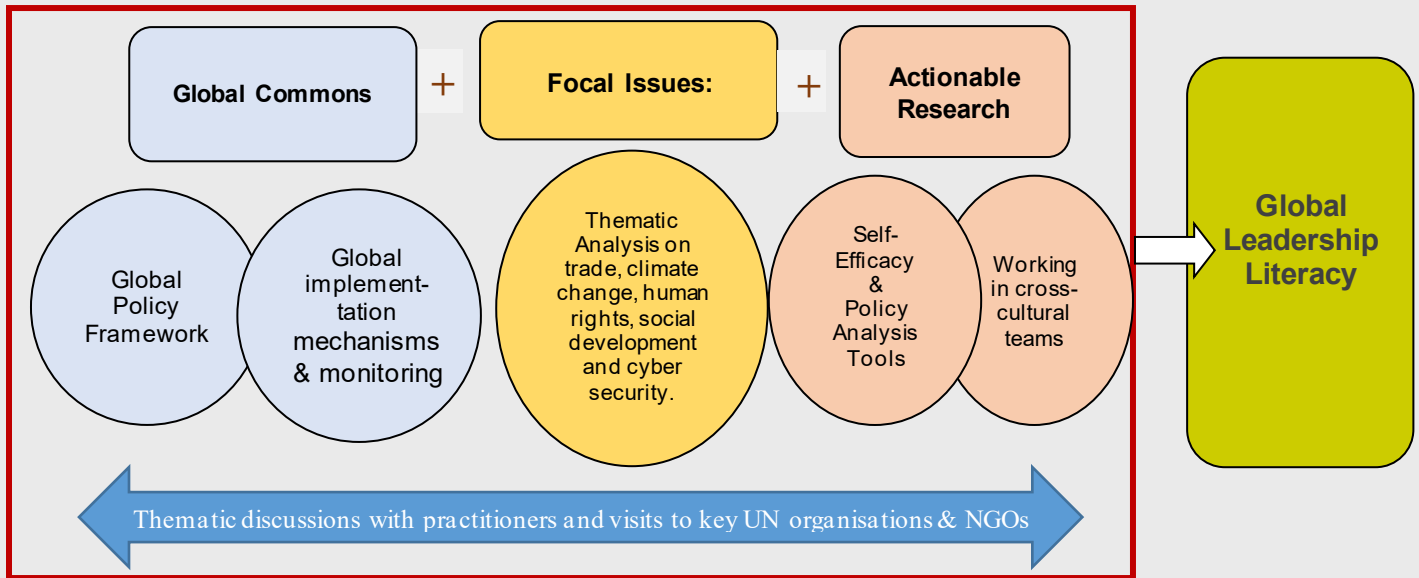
Global Commons

+

Focal Issues:

+

Actionable Research

Global Policy Framework

Global implementtation mechanisms & monitoring

Thematic Analysis on trade, climate change, human rights, social development and cyber security.

Self-Efficacy & Policy Analysis Tools

Working in cross-cultural teams

Global Leadership Literacy

Thematic discussions with practitioners and visits to key UN organisations & NGOs